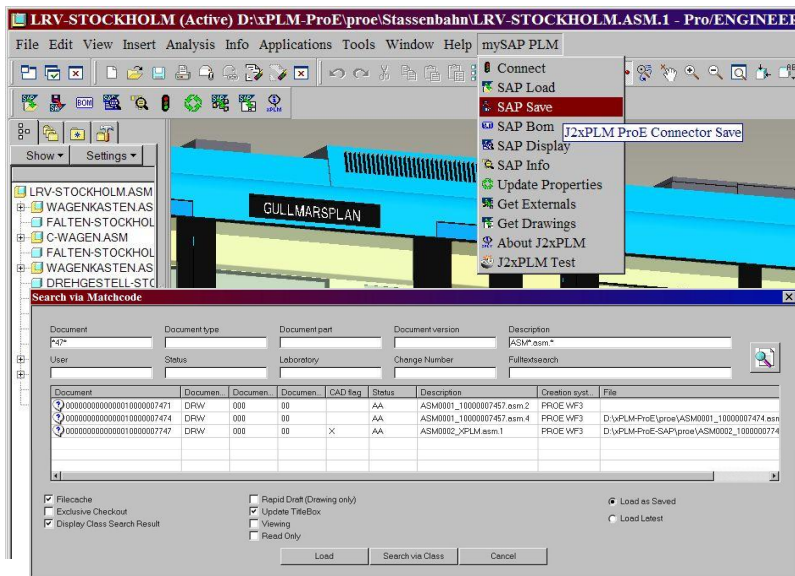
LRV-STOCKHOLM (Active) D:\xPLM-ProE\proe\Stassenbahn\LRV-STOCKHOLM.ASM.1 - Pro/ENGINEER

File Edit View Insert Analysis Info Applications Tools Window Help mySAP PLM

Connect
SAP Load
SAP Save
SAP Bom
SAP Display
SAP Info
Update Properties
Get Externals
Get Drawings
About J2xPLM
J2xPLM Test

J2xPLM ProE Connector Save

Show ▾ Settings ▾

LRV-STOCKHOLM.ASM
WAGENKASTEN.AS
FALTEN-STOCKHOL
C-WAGEN.ASM
FALTEN-STOCKHOL
WAGENKASTEN.AS
DREHGESTELL-STC

GULLMARSPLAN

Search via Matchcode

Document: *47*
Document type
Document part
Document version
Description: ASM*.asm.*
User
Status
Laboratory
Change Number
Fulltextsearch

| Document | Documen... | Documen... | Documen... | CAD flag | Status | Description | Creation syst... | File |
|---|---|---|---|---|---|---|---|---|
| 0000000000000010000007471 | DRW | 000 | 00 | | AA | ASM0001_10000007457.asm.2 | PROE WF3 | |
| 0000000000000010000007474 | DRW | 000 | 00 | | AA | ASM0001_10000007457.asm.4 | PROE WF3 | D:\xPLM-ProE\proe\ASM0001_1000007474.asm |
| 0000000000000010000007747 | DRW | 000 | 00 | X | AA | ASM0002_XPLM.asm.1 | PROE WF3 | D:\xPLM-ProE-SAP\proe\ASM0002_1000007747 |

Filecache
Exclusive Checkout
Display Class Search Result
Rapid Draft (Drawing only)
Update TitleBox
Viewing
Read Only
Load as Saved
Load Latest

Load Search via Class Cancel